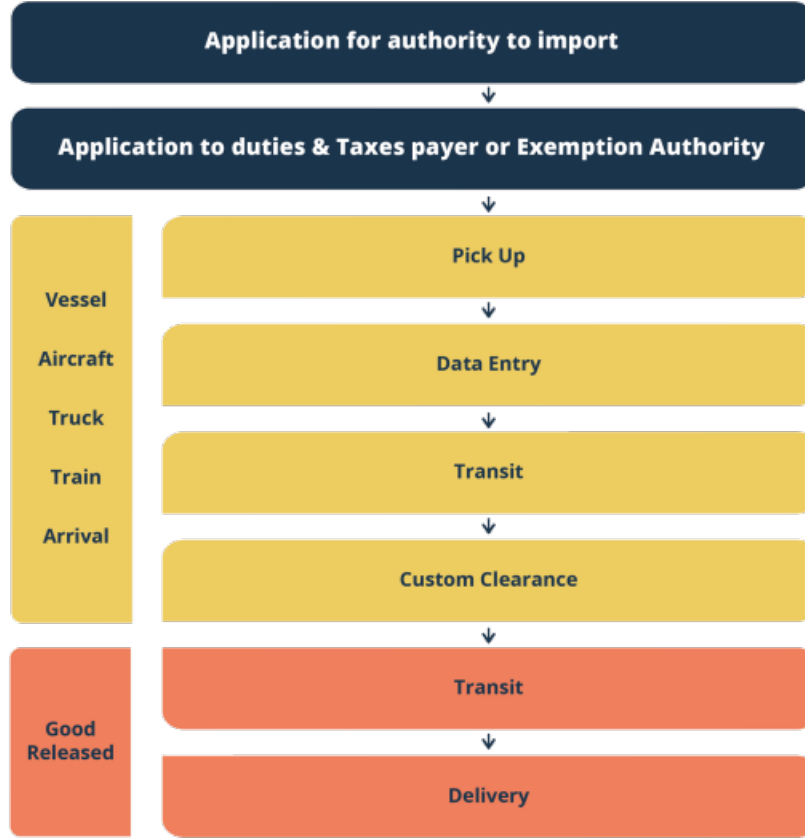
Application for authority to import

Application to duties & Taxes payer or Exemption Authority

Vessel
Aircraft
Truck
Train
Arrival

Pick Up

Data Entry

Transit

Custom Clearance

Good Released

Transit

Delivery